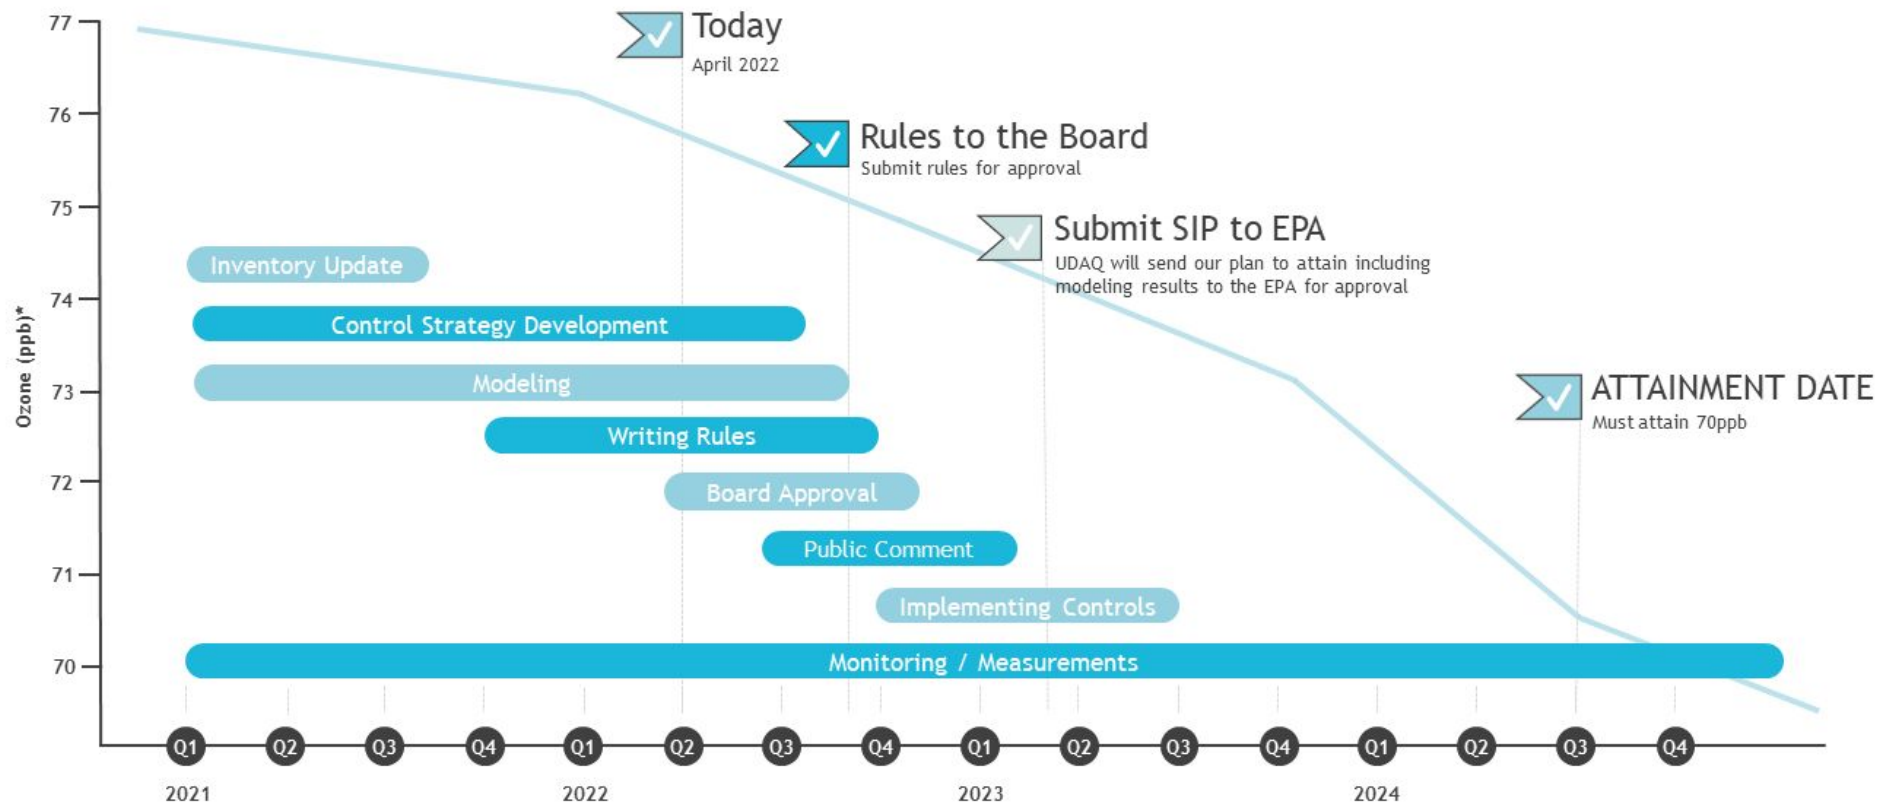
77
76
75
74
73
72
71
70

Ozone (ppb)*

Today
April 2022

Rules to the Board
Submit rules for approval

Submit SIP to EPA
UDAQ will send our plan to attain including modeling results to the EPA for approval

ATTAINMENT DATE
Must attain 70ppb

Inventory Update
Control Strategy Development
Modeling
Writing Rules
Board Approval
Public Comment
Implementing Controls
Monitoring / Measurements

Q1 Q2 Q3 Q4 Q1 Q2 Q3 Q4 Q1 Q2 Q3 Q4 Q1 Q2 Q3 Q4

2021
2022
2023
2024